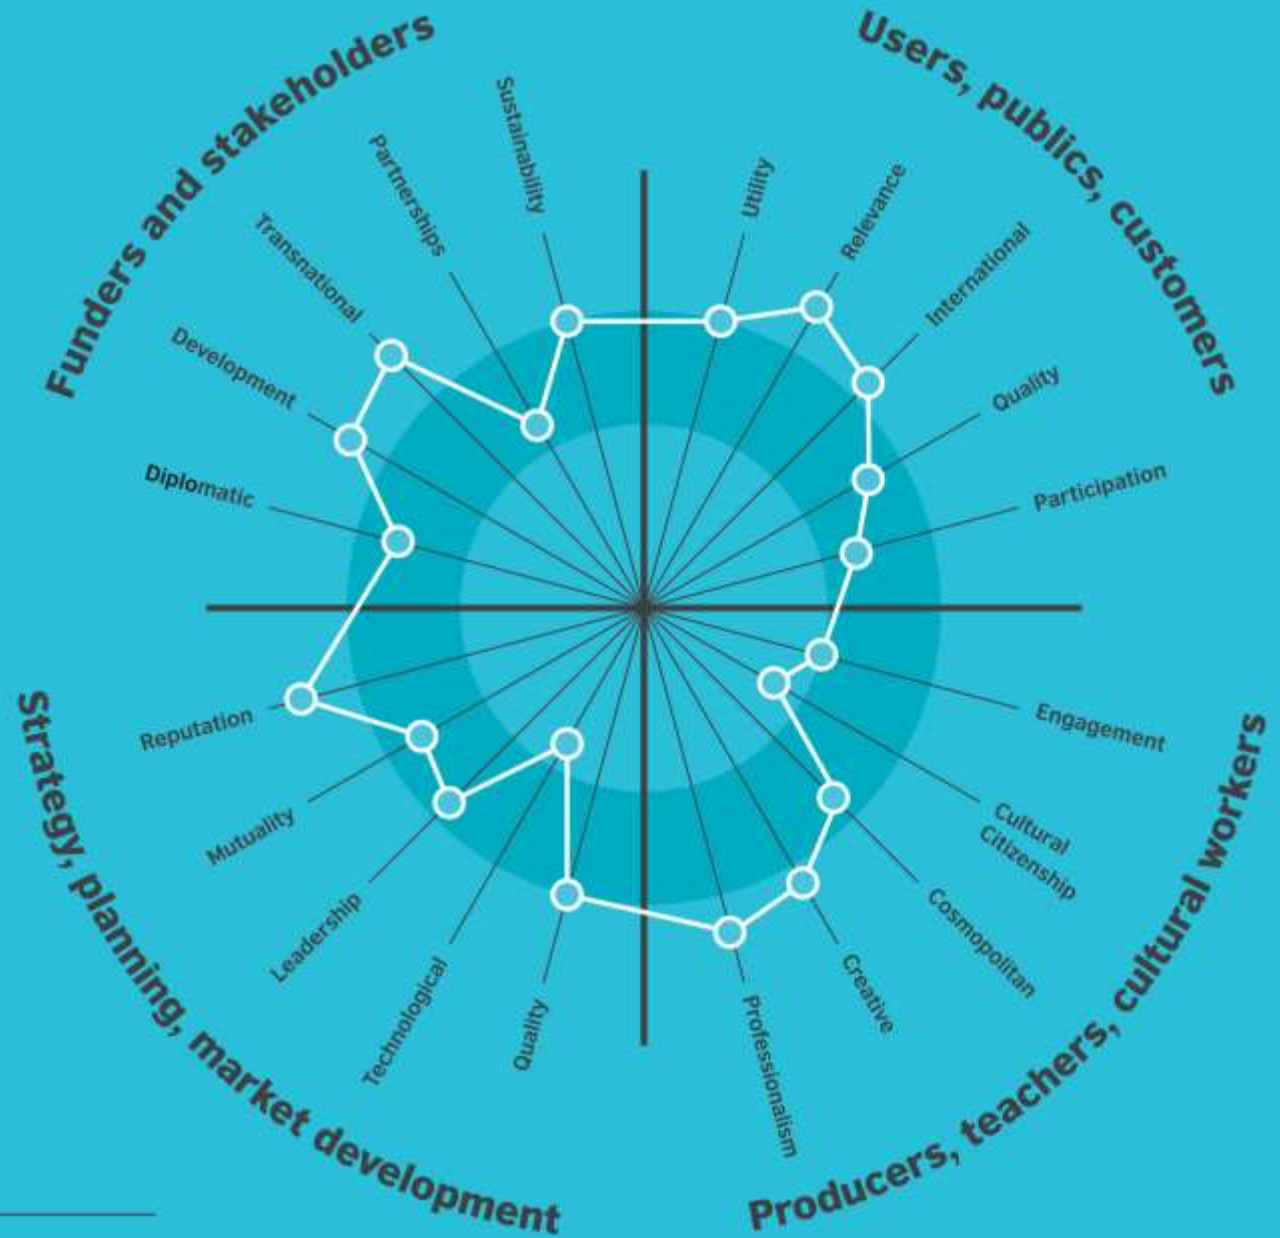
Funders and stakeholders

Users, publics, customers

Strategy, planning, market development

Producers, teachers, cultural workers

Sustainability

Partnerships

Transnational

Development

Diplomatic

Utility

Relevance

International

Quality

Participation

Engagement

Cultural Citizenship

Cosmopolitan

Creative

Professionalism

Quality

Technological

Leadership

Mutuality

Reputation